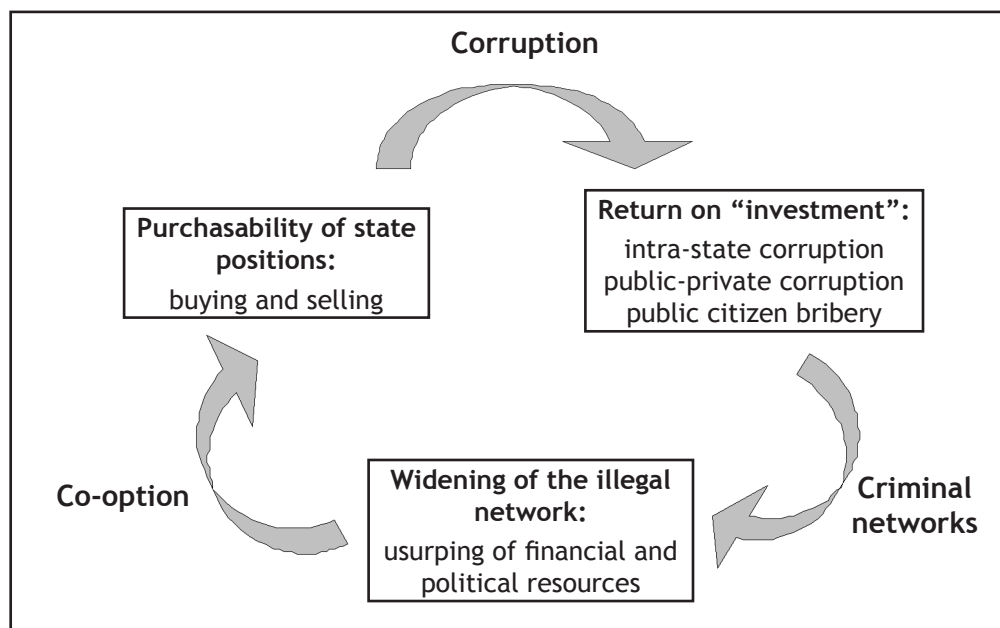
Corruption

Purchasability of state positions:
buying and selling

Return on "investment":
intra-state corruption
public-private corruption
public citizen bribery

Criminal networks

Widening of the illegal network:
usurping of financial and political resources

Co-option